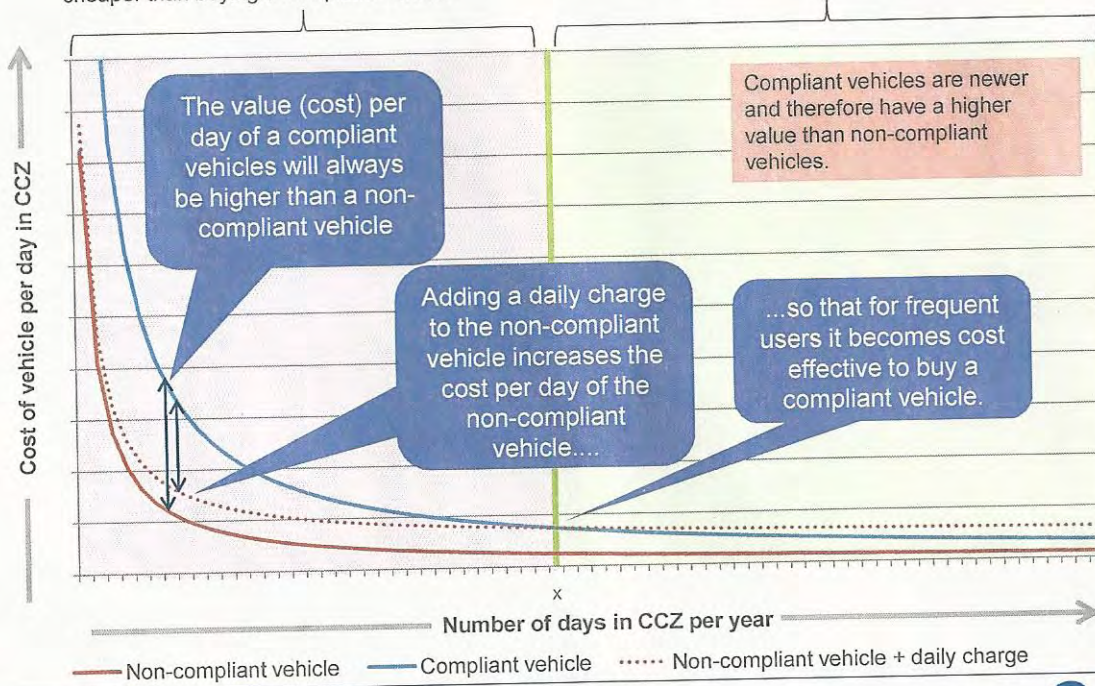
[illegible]

Cost of vehicle per day in CCZ

The value (cost) per day of a compliant vehicles will always be higher than a non-compliant vehicle

Compliant vehicles are newer and therefore have a higher value than non-compliant vehicles.

Adding a daily charge to the non-compliant vehicle increases the cost per day of the non-compliant vehicle....

...so that for frequent users it becomes cost effective to buy a compliant vehicle.

x

Number of days in CCZ per year

Non-compliant vehicle
Compliant vehicle
Non-compliant vehicle + daily charge